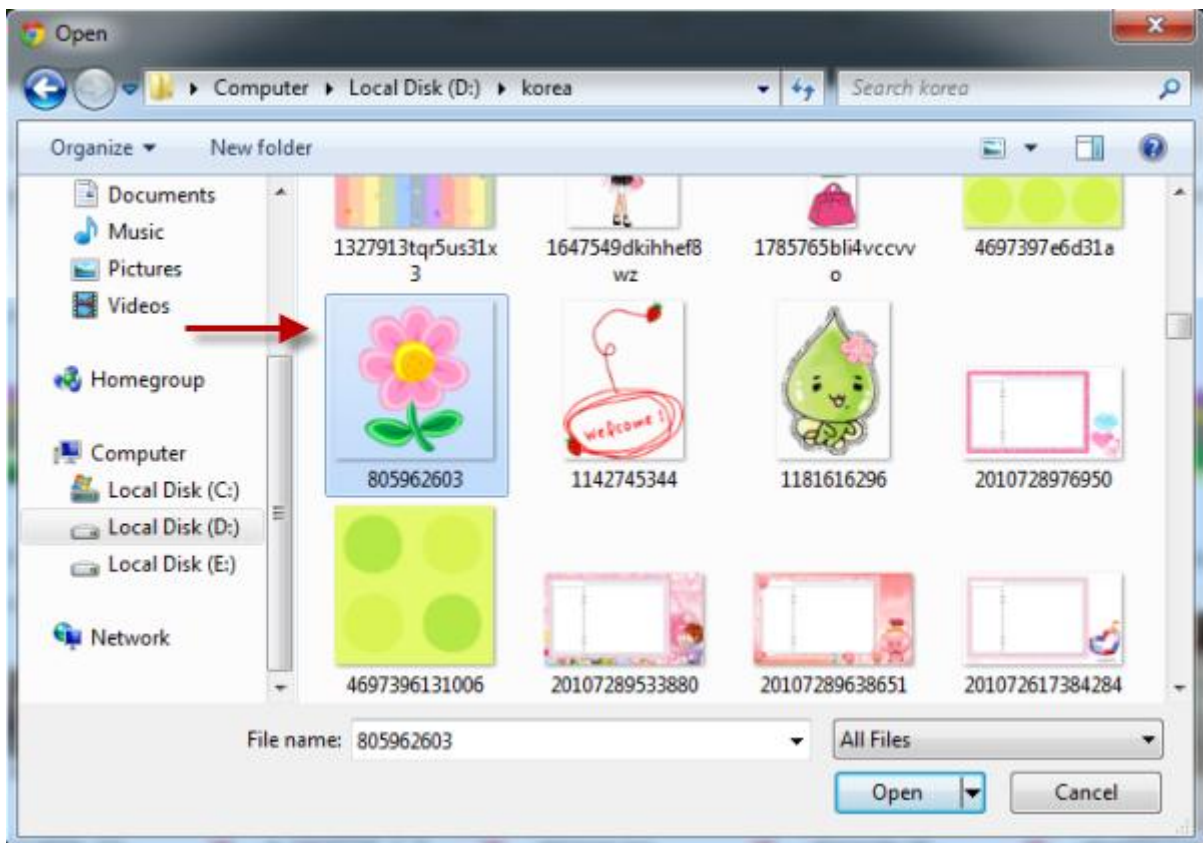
Open

▸ Computer ▸ Local Disk (D:) ▸ korea

Search korea

Organize ▾

New folder

Documents

Music

Pictures

Videos

Homegroup

Computer

Local Disk (C:)

Local Disk (D:)

Local Disk (E:)

Network

1327913tqr5us31x3

1647549dkihhef8wz

1785765bli4vccvvo

4697397e6d31a

Welcome !

805962603

1142745344

1181616296

2010728976950

4697396131006

20107289533880

20107289638651

20107261738428

File name: 805962603

All Files

Open

Cancel